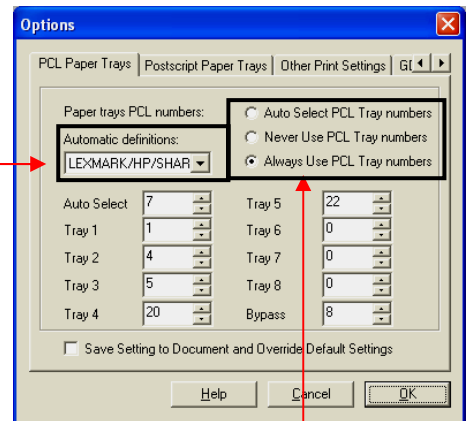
Options

PCL Paper Trays | Postscript Paper Trays | Other Print Settings | Gl

Paper trays PCL numbers:

Automatic definitions:

LEXMARK/HP/SHAR

Auto Select PCL Tray numbers

Never Use PCL Tray numbers

Always Use PCL Tray numbers

| | | | |
|---|---|---|---|
| Auto Select | 7 | Tray 5 | 22 |
| Tray 1 | 1 | Tray 6 | 0 |
| Tray 2 | 4 | Tray 7 | 0 |
| Tray 3 | 5 | Tray 8 | 0 |
| Tray 4 | 20 | Bypass | 8 |

Save Setting to Document and Override Default Settings

Help | Cancel | OK